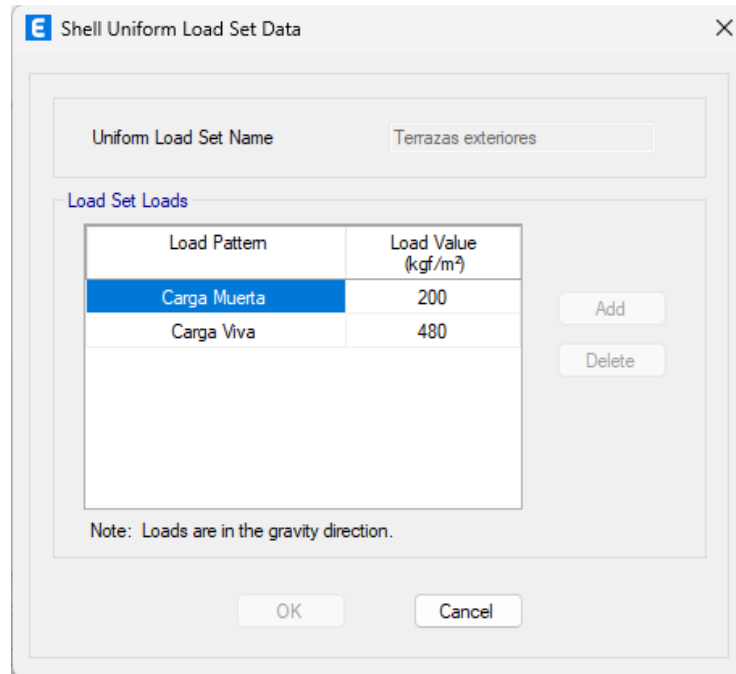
E Shell Uniform Load Set Data

Uniform Load Set Name
Terrazas exteriores

Load Set Loads

| Load Pattern | Load Value (kgf/m²) |
|---|---|
| Carga Muerta | 200 |
| Carga Viva | 480 |

Add
Delete

Note: Loads are in the gravity direction.

OK
Cancel